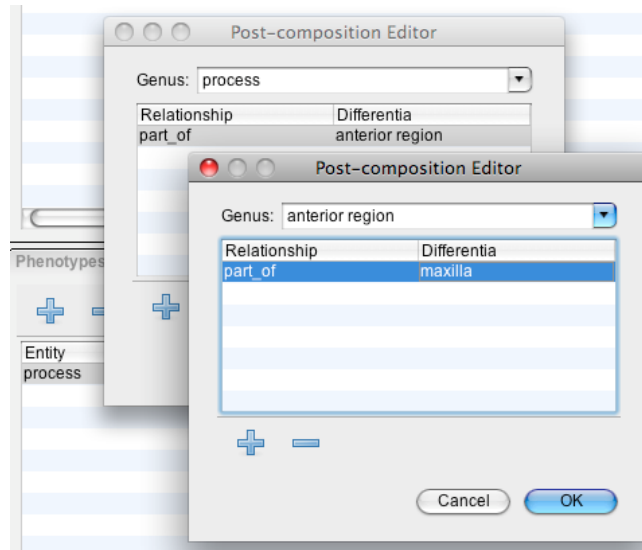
Post-composition Editor

Genus: process

| Relationship | Differentia |
|---|---|
| part_of | anterior region |

Phenotypes

| Entity |
|---|
| process |

Post-composition Editor

Genus: anterior region

| Relationship | Differentia |
|---|---|
| part_of | maxilla |

Cancel OK